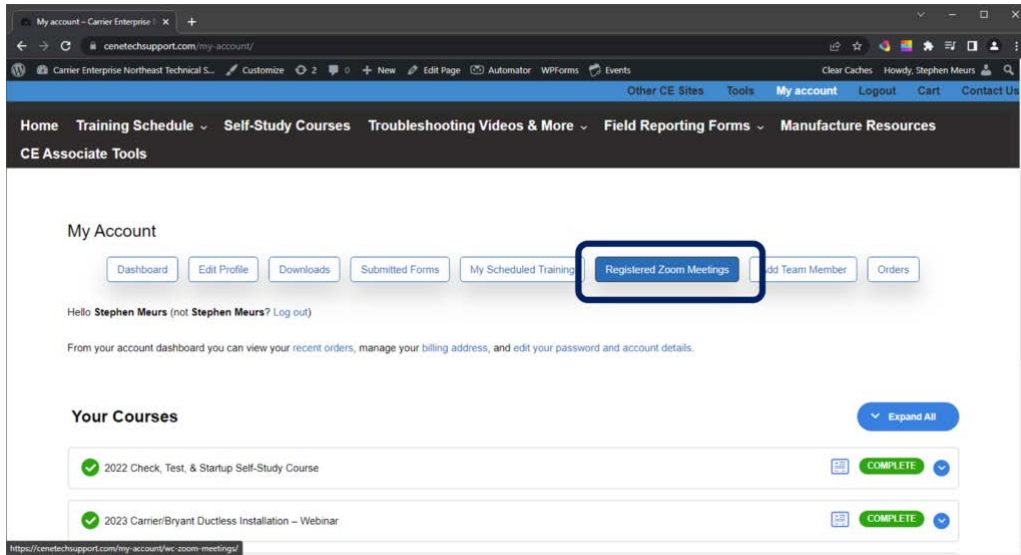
My account – Carrier Enterprise | ×  +

cenetechsupport.com/my-account/

Carrier Enterprise Northeast Technical S...  Customize  2  0  + New  Edit Page  Automator  WPForms  Events  Clear Caches  Howdy, Stephen Meurs

Other CE Sites  Tools  My account  Logout  Cart  Contact Us

Home  Training Schedule  Self-Study Courses  Troubleshooting Videos & More  Field Reporting Forms  Manufacture Resources  CE Associate Tools

My Account

Dashboard  Edit Profile  Downloads  Submitted Forms  My Scheduled Training  Registered Zoom Meetings  Add Team Member  Orders

Hello **Stephen Meurs** (not **Stephen Meurs**? Log out)

From your account dashboard you can view your recent orders, manage your billing address, and edit your password and account details.

Your Courses

Expand All

2022 Check, Test, & Startup Self-Study Course  COMPLETE

2023 Carrier/Bryant Ductless Installation – Webinar  COMPLETE

https://cenetechsupport.com/my-account/wc-zoom-meetings/